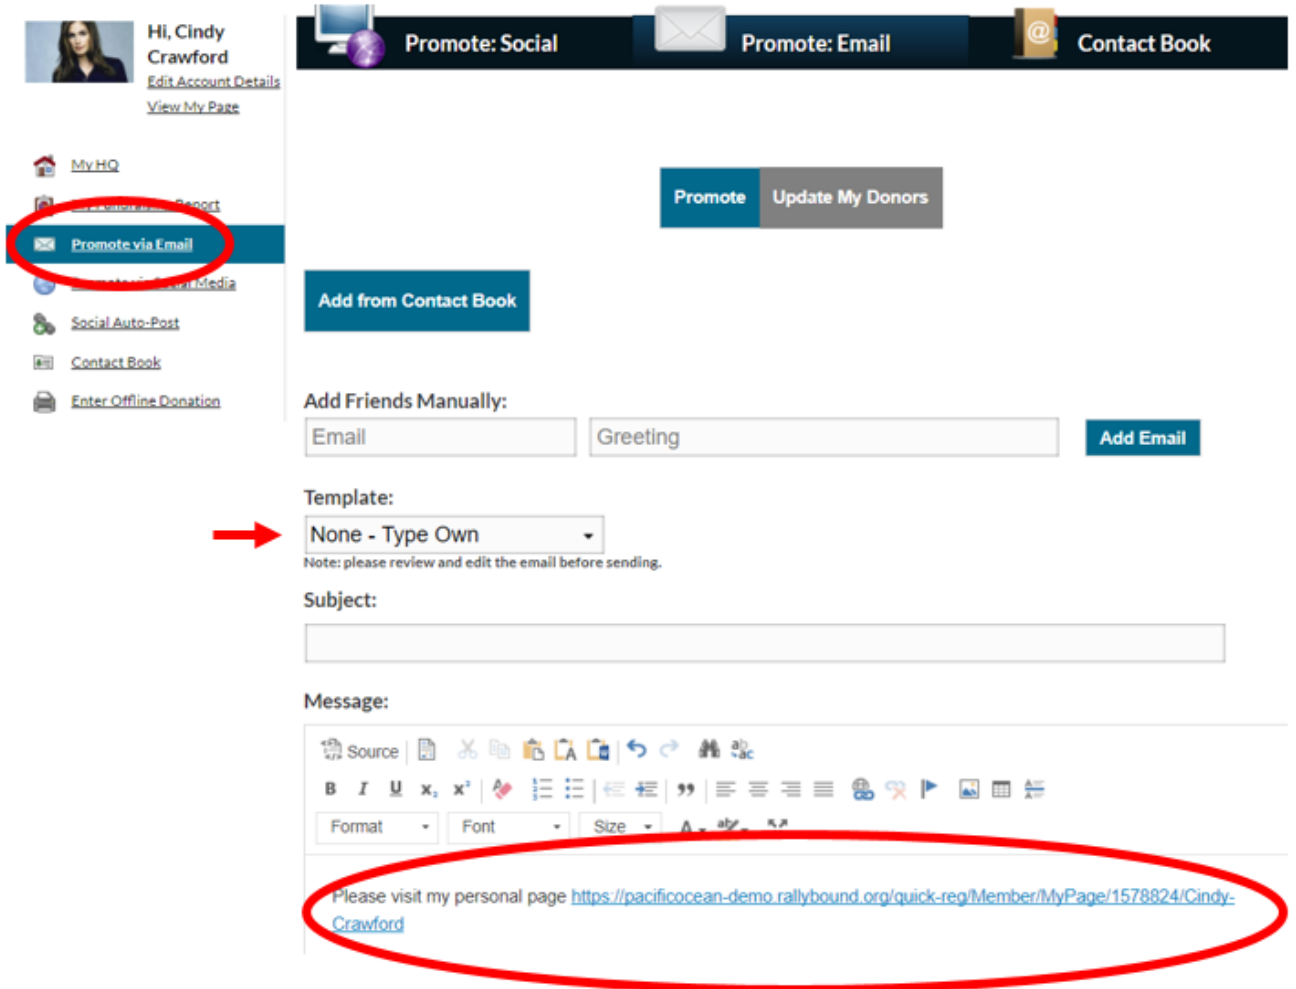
Hi, Cindy Crawford
Edit Account Details
View My Page

My HQ
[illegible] Report
Promote via Email
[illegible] Media
Social Auto-Post
Contact Book
Enter Offline Donation

Promote: Social
Promote: Email
Contact Book

Promote
Update My Donors

Add from Contact Book

Add Friends Manually:
Email
Greeting
Add Email

Template:
None - Type Own
Note: please review and edit the email before sending.

Subject:

Message:

Source
B I U x₂ x²
Format
Font
Size

Please visit my personal page https://pacificocean-demo.rallybound.org/quick-reg/Member/MyPage/1578824/Cindy-Crawford